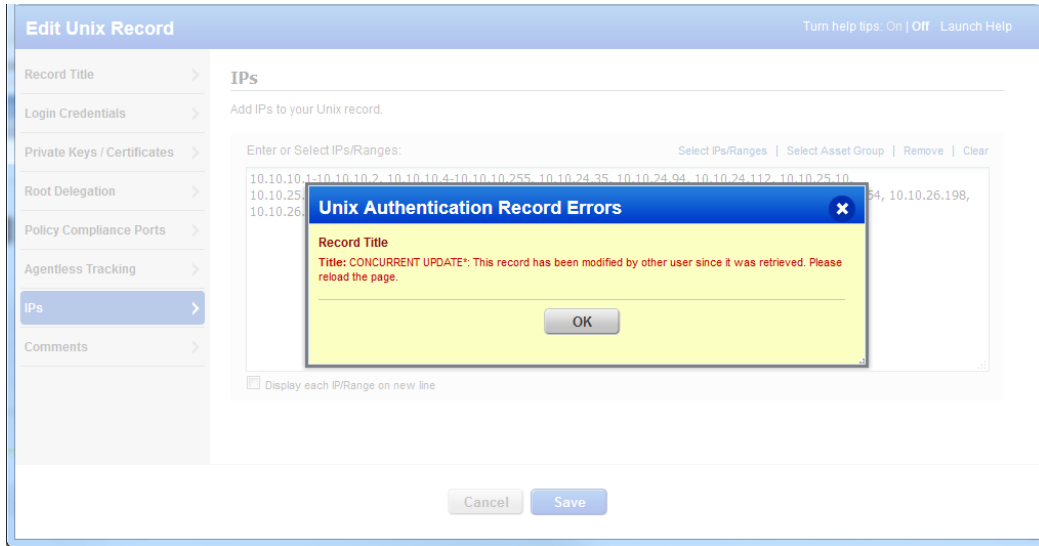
Edit Unix Record

Turn help tips: On | Off Launch Help

Record Title

Login Credentials

Private Keys / Certificates

Root Delegation

Policy Compliance Ports

Agentless Tracking

IPs

Comments

IPs

Add IPs to your Unix record.

Enter or Select IPs/Ranges:

Select IPs/Ranges | Select Asset Group | Remove | Clear

10.10.10.1-10.10.10.2, 10.10.10.4-10.10.10.255, 10.10.24.35, 10.10.24.94, 10.10.24.112, 10.10.25.10, 10.10.25.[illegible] 54, 10.10.26.198, 10.10.26.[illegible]

Unix Authentication Record Errors

Record Title

Title: CONCURRENT UPDATE*: This record has been modified by other user since it was retrieved. Please reload the page.

OK

Display each IP/Range on new line

Cancel

Save